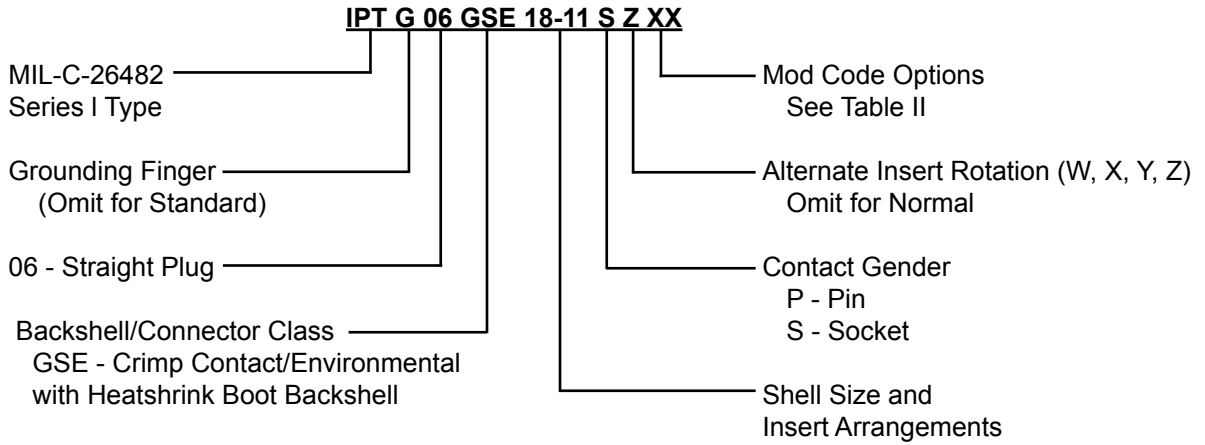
IPT G 06 GSE 18-11 S Z XX

MIL-C-26482
Series I Type

Grounding Finger
(Omit for Standard)

06 - Straight Plug

Backshell/Connector Class
GSE - Crimp Contact/Environmental with Heatshrink Boot Backshell

Mod Code Options
See Table II

Alternate Insert Rotation (W, X, Y, Z)
Omit for Normal

Contact Gender
P - Pin
S - Socket

Shell Size and
Insert Arrangements